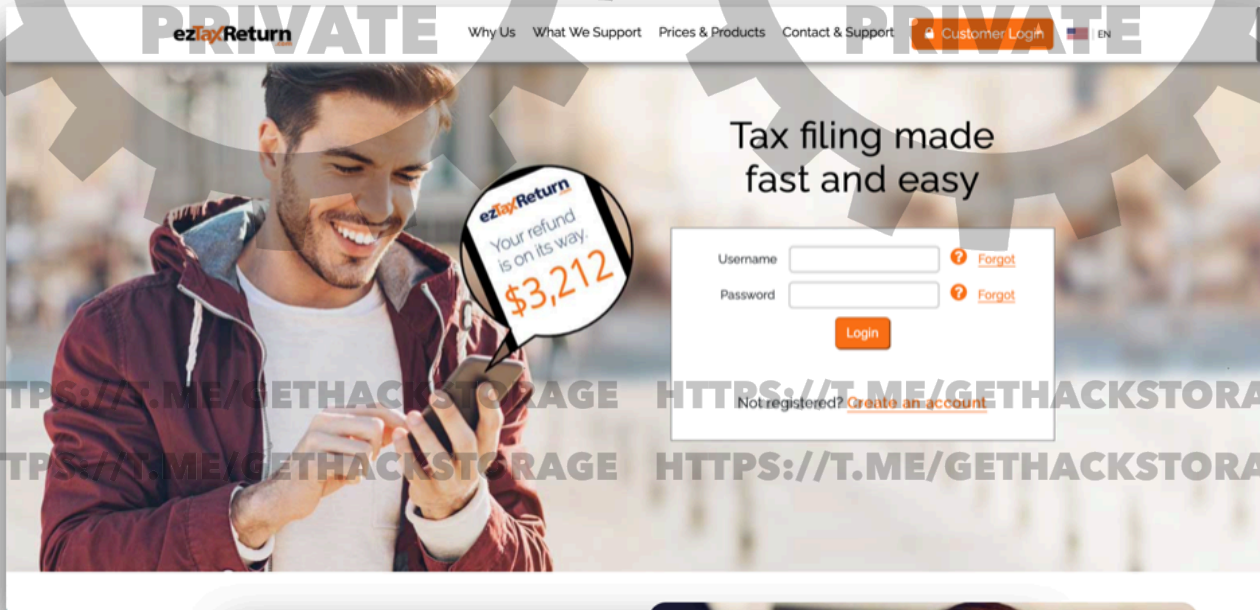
PRIVATE
ezTaxReturn.com
Why Us What We Support Prices & Products Contact & Support Customer Login EN
PRIVATE

Tax filing made fast and easy

ezTaxReturn
Your refund is on its way.
$3,212

Username ? Forgot
Password ? Forgot
Login

Not registered? Create an account

TPS://T.ME/GETHACKSTORAGE HTTPS://T.ME/GETHACKSTORA
TPS://T.ME/GETHACKSTORAGE HTTPS://T.ME/GETHACKSTORA